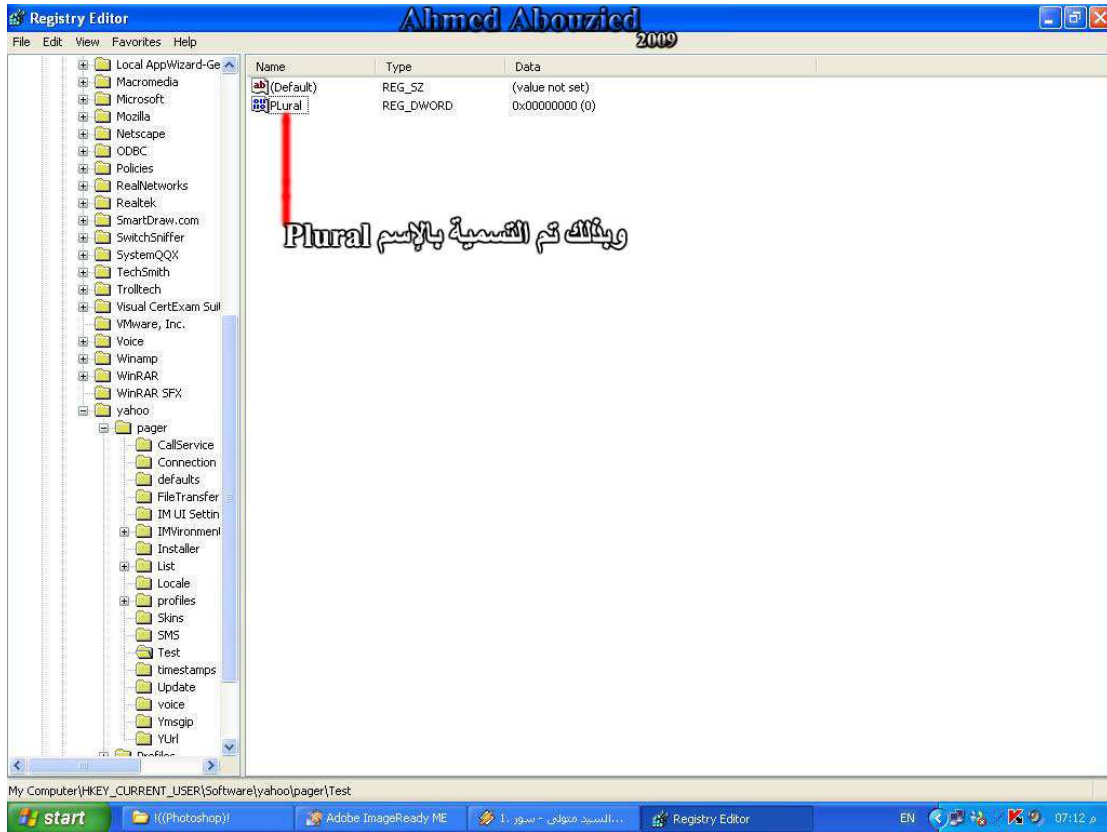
Registry Editor

Ahmed Abouzied
2009

File Edit View Favorites Help

Local AppWizard-Ge
Macromedia
Microsoft
Mozilla
Netscape
ODBC
Policies
RealNetworks
Realtek
SmartDraw.com
SwitchSniffer
SystemQQX
TechSmith
Trolltech
Visual CertExam Suil
VMware, Inc.
Voice
Winamp
WinRAR
WinRAR SFX
yahoo
pager
CallService
Connection
defaults
FileTransfer
IM UI Settin
IMVironment
Installer
List
Locale
profiles
Skins
SMS
Test
timestamps
Update
voice
Ymsgip
YUrl
Profiles

| Name | Type | Data |
|---|---|---|
| (Default) | REG_SZ | (value not set) |
| PLural | REG_DWORD | 0x00000000 (0) |

وبذلك تم التسمية بالإسم Plural

My Computer\HKEY_CURRENT_USER\Software\yahoo\pager\Test

start
!((Photoshop)!
Adobe ImageReady ME
1. السيد متولى - سور...
Registry Editor
EN
07:12 م